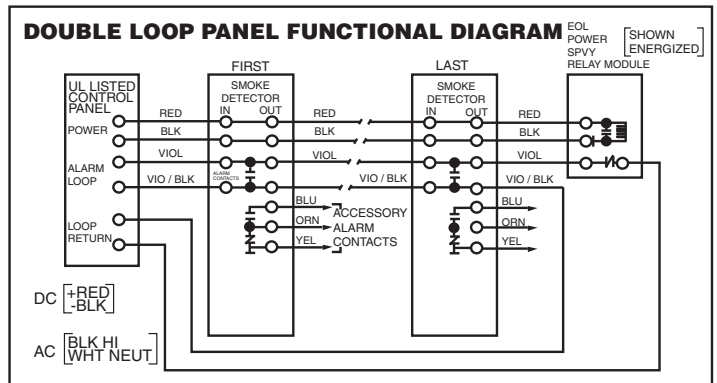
DOUBLE LOOP PANEL FUNCTIONAL DIAGRAM

EOL POWER SPVY RELAY MODULE

SHOWN ENERGIZED

FIRST

LAST

UL LISTED CONTROL PANEL

POWER

ALARM LOOP

LOOP RETURN

SMOKE DETECTOR

IN OUT

SMOKE DETECTOR

IN OUT

RED

BLK

VIOL

VIO / BLK

RED

BLK

VIOL

VIO / BLK

RED

BLK

VIOL

VIO / BLK

ALARM CONTACTS

BLU

ORN

YEL

ACCESSORY ALARM CONTACTS

BLU

ORN

YEL

DC +RED -BLK

AC BLK HI WHT NEUT